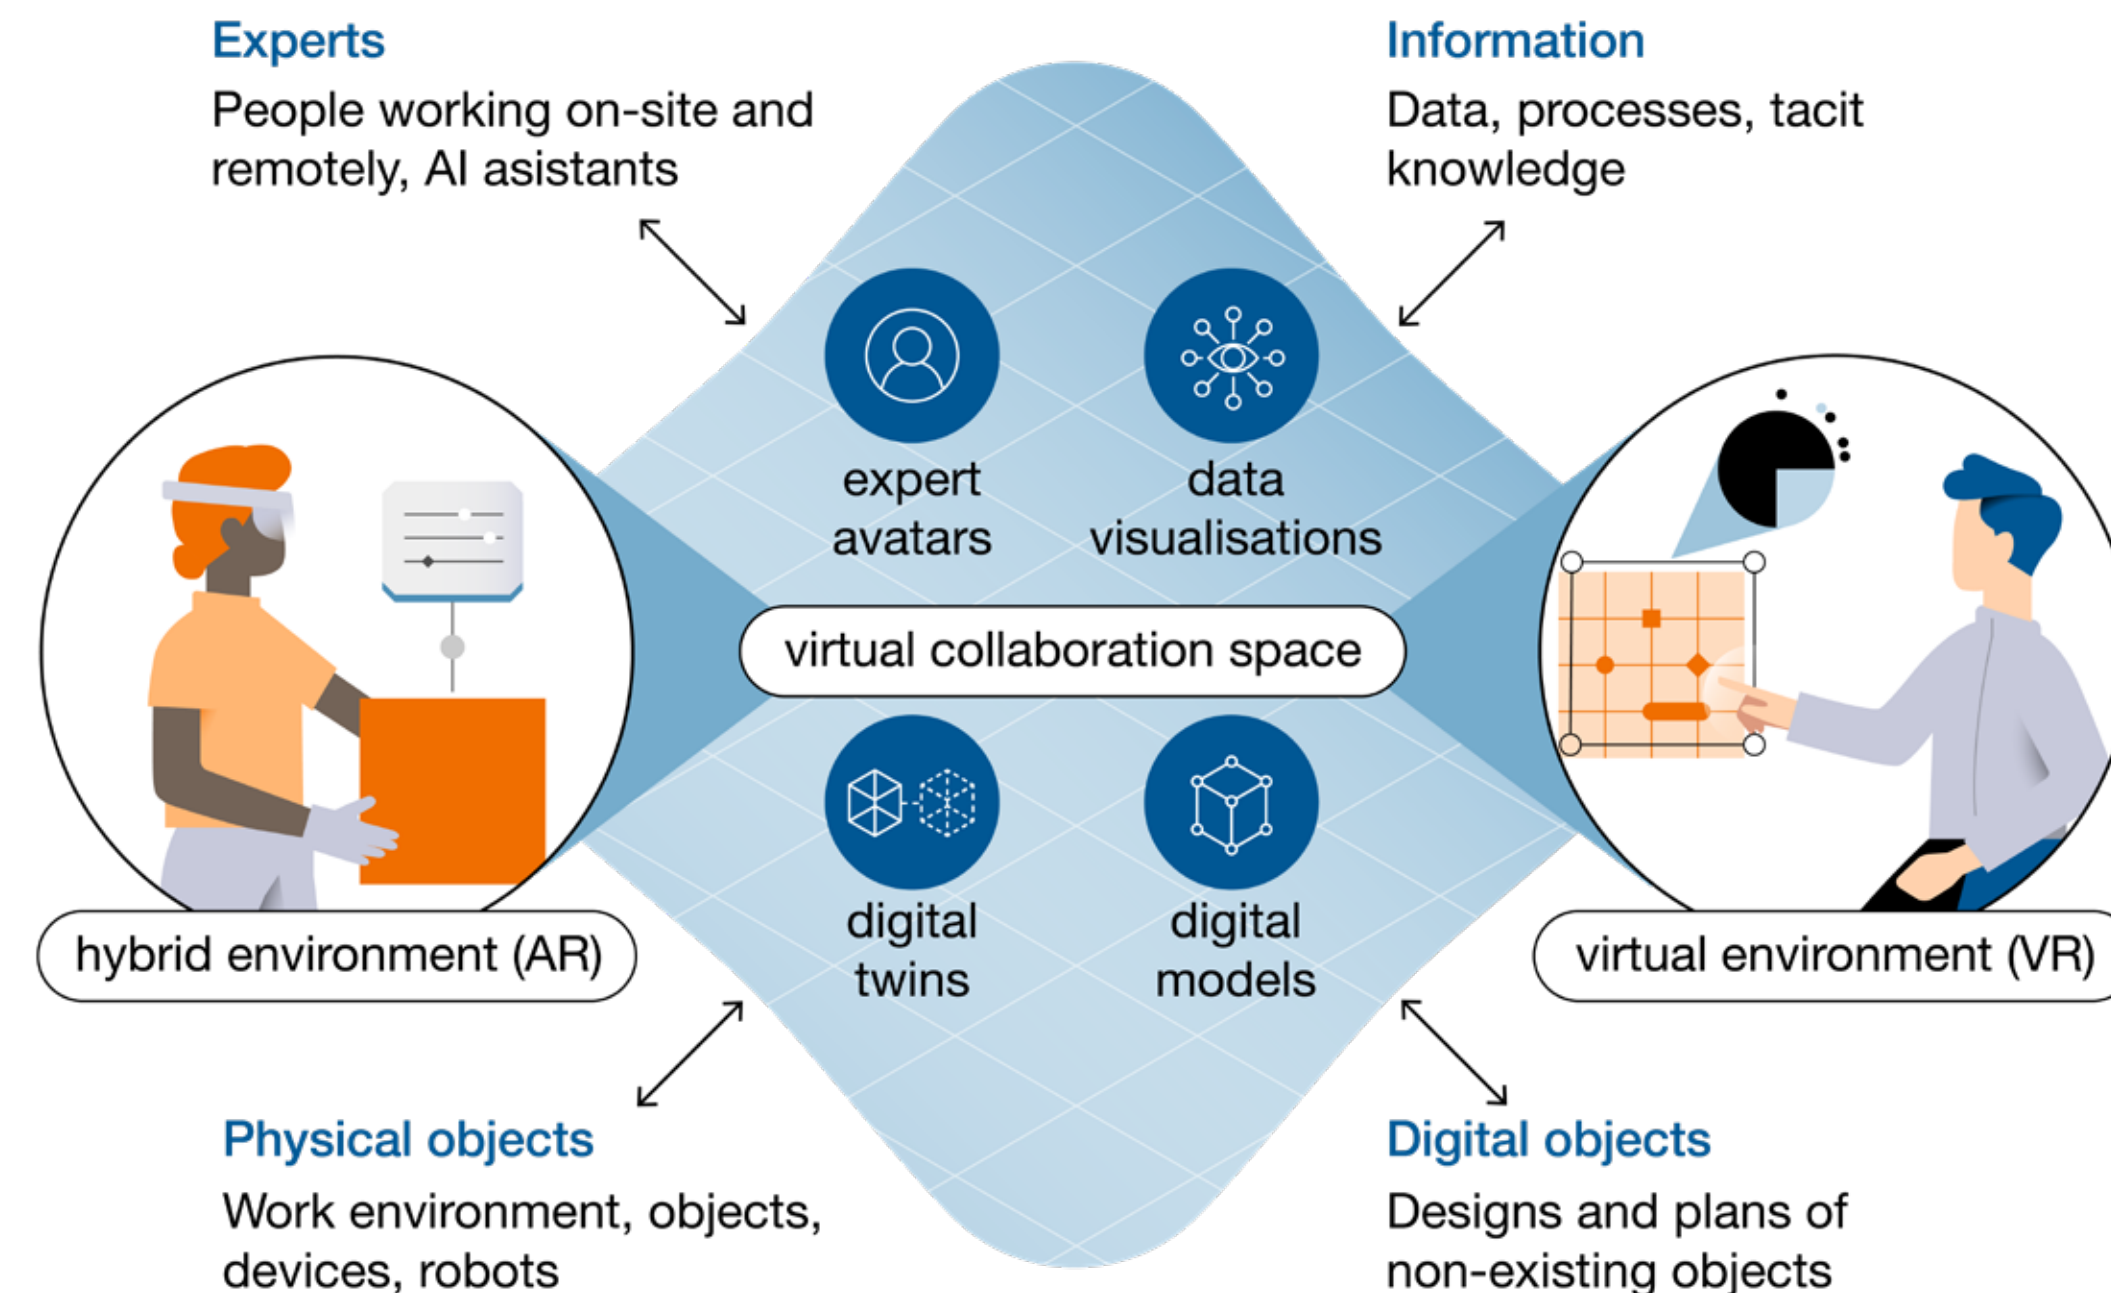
Experts
People working on-site and remotely, AI asistants

Information
Data, processes, tacit knowledge

expert avatars

data visualisations

virtual collaboration space

digital twins

digital models

hybrid environment (AR)

virtual environment (VR)

Physical objects
Work environment, objects, devices, robots

Digital objects
Designs and plans of non-existing objects